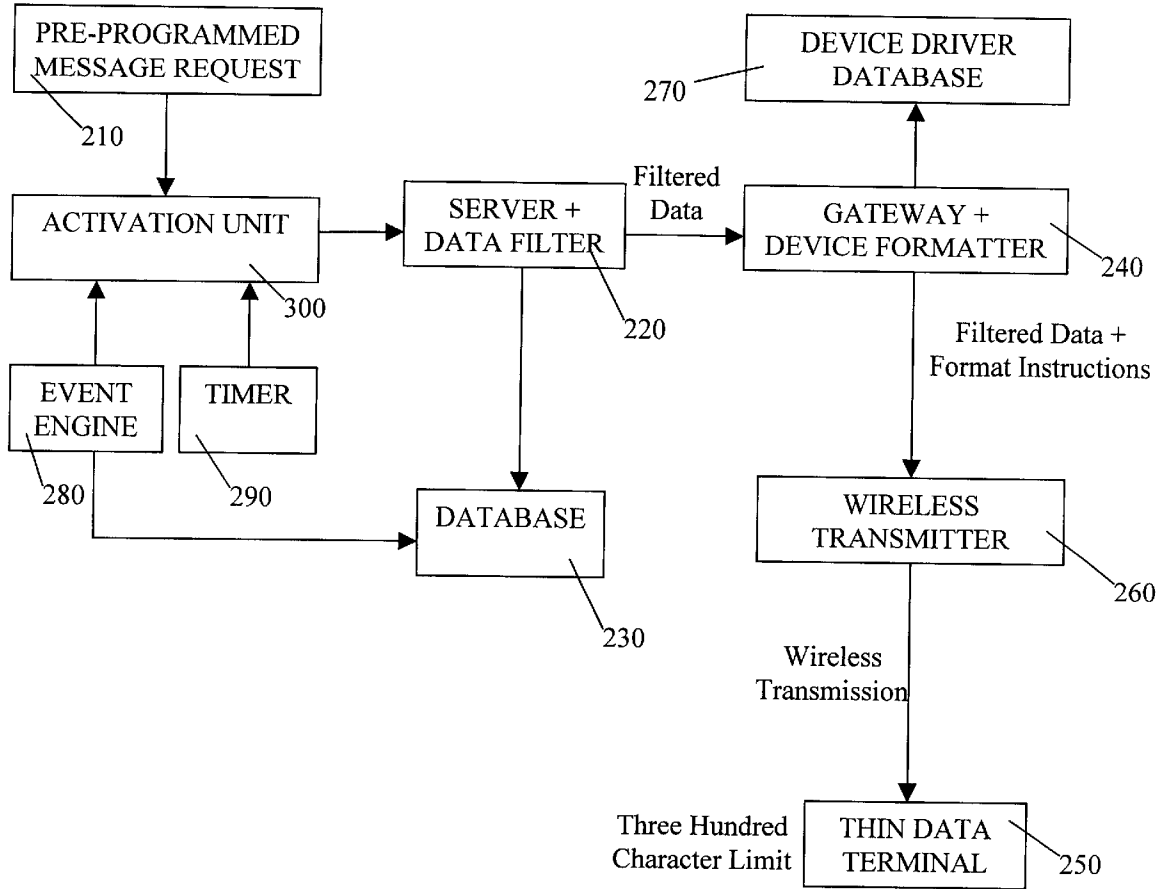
PRE-PROGRAMMED MESSAGE REQUEST

210

ACTIVATION UNIT

300

EVENT ENGINE

280

TIMER

290

SERVER + DATA FILTER

220

DATABASE

230

Filtered Data

DEVICE DRIVER DATABASE

270

GATEWAY + DEVICE FORMATTER

240

Filtered Data + Format Instructions

WIRELESS TRANSMITTER

260

Wireless Transmission

Three Hundred Character Limit

THIN DATA TERMINAL

250